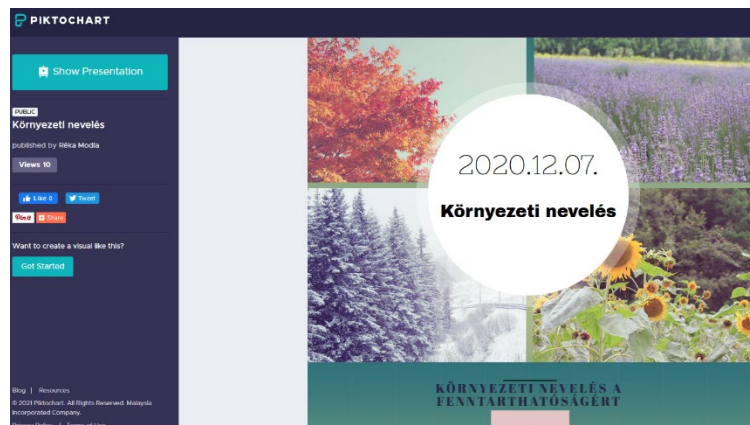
PIKTOCHART

Show Presentation

PUBLIC
Környezeti nevelés

published by Réka Modla

Views 10

Like 0 Tweet

Pin it Share

Want to create a visual like this?

Get Started

Blog | Resources

© 2021 Piktochart. All Rights Reserved. Malaysia Incorporated Company.

Privacy Policy | Terms of Use

2020.12.07.

Környezeti nevelés

KÖRNYEZETI NEVELÉS A FENNTARTHATÓSÁGÉRT